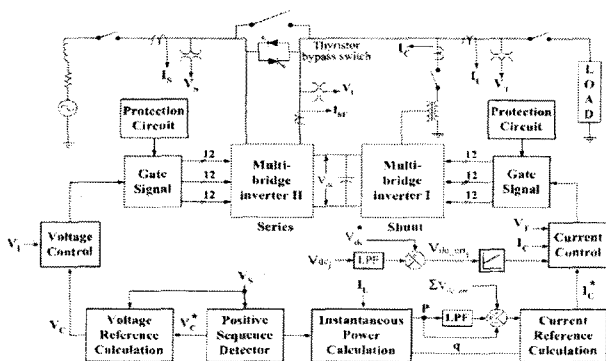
Thyristor bypass switch

$I_S$

$V_S$

$V_t$

$I_{sr}$

$I_C$

$I_L$

$V_T$

LOAD

Protection Circuit

Protection Circuit

Gate Signal

12

12

12

Multi-bridge inverter II

$V_{dc}$

Multi-bridge inverter I

12

12

12

Gate Signal

Series

Shunt

$V_1$

Voltage Control

$V^*_{dc}$

$V_{dc}$

LPF

$V_{dc\_err}$

$V_T$

$I_C$

Current Control

$V_S$

$V_C$

Voltage Reference Calculation

$V_C^*$

Positive Sequence Detector

$I_L$

Instantaneous Power Calculation

p

LPF

$\Sigma V_{dc\_err}$

q

Current Reference Calculation

$I_C^*$